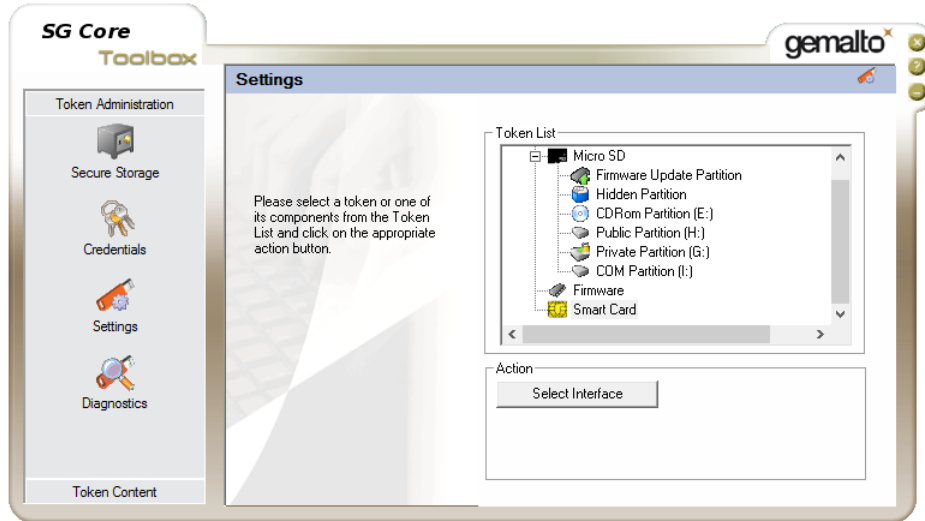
SG Core
Toolbox

gemalto

Settings

Token Administration

Secure Storage

Credentials

Settings

Diagnostics

Token Content

Please select a token or one of its components from the Token List and click on the appropriate action button.

Token List

Micro SD
Firmware Update Partition
Hidden Partition
CDRom Partition (E:)
Public Partition (H:)
Private Partition (G:)
COM Partition (I:)
Firmware
Smart Card

Action

Select Interface